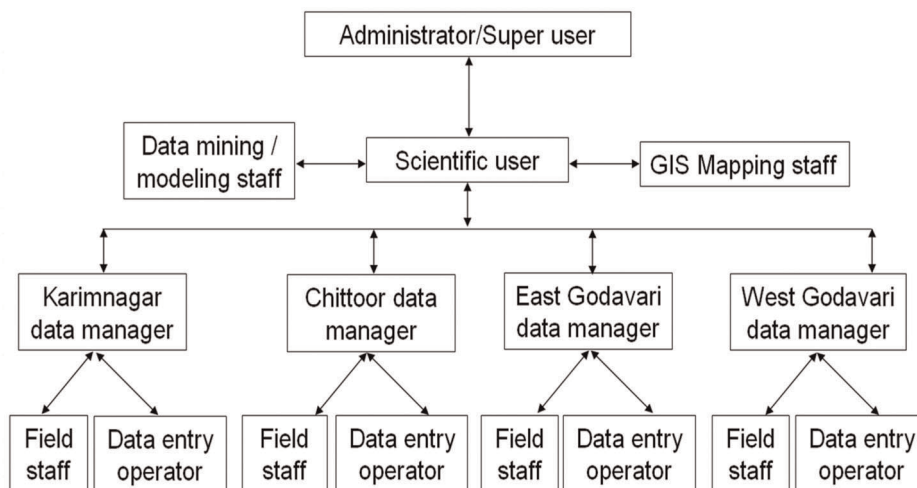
Administrator/Super user

Data mining / modeling staff

Scientific user

GIS Mapping staff

Karimnagar data manager

Chittoor data manager

East Godavari data manager

West Godavari data manager

Field staff

Data entry operator

Field staff

Data entry operator

Field staff

Data entry operator

Field staff

Data entry operator